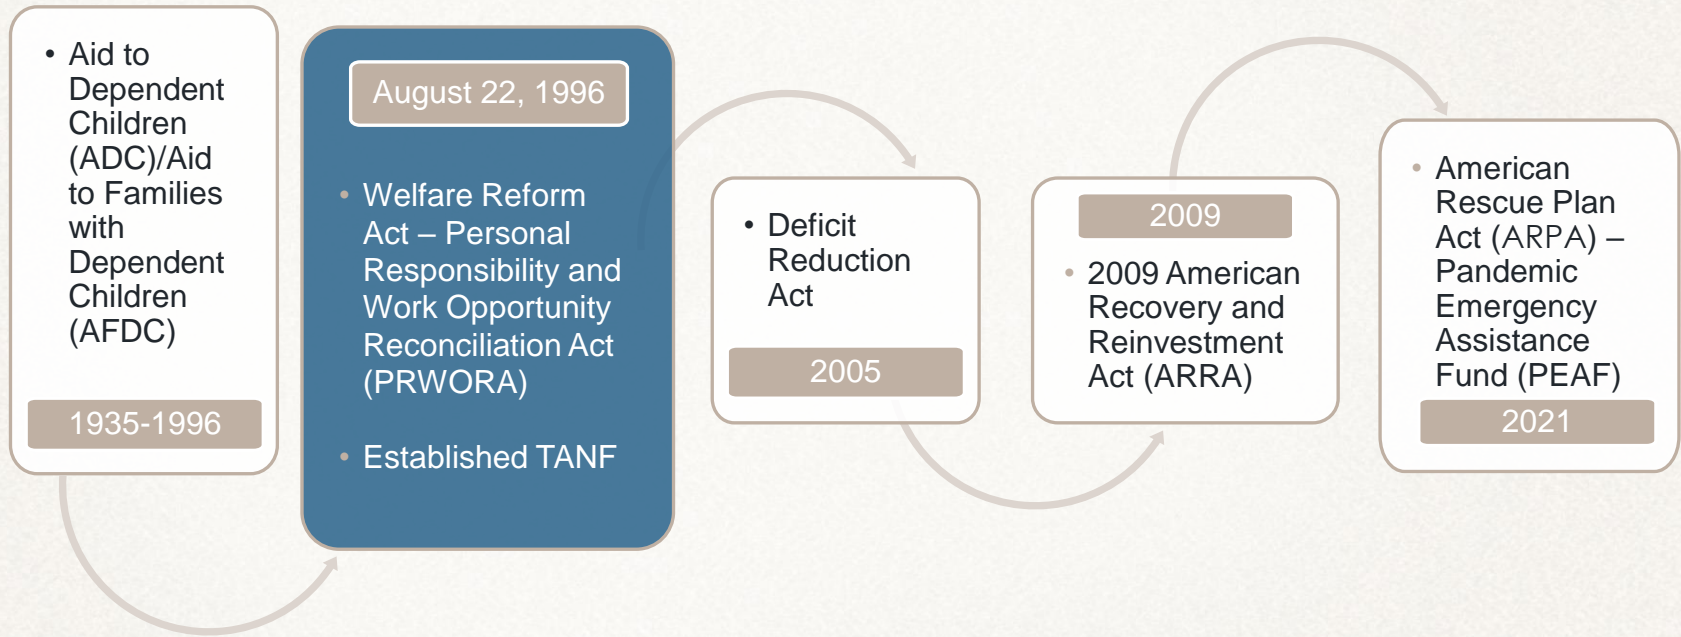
• Aid to Dependent Children (ADC)/Aid to Families with Dependent Children (AFDC)

1935-1996

August 22, 1996

• Welfare Reform Act – Personal Responsibility and Work Opportunity Reconciliation Act (PRWORA)

• Established TANF

• Deficit Reduction Act

2005

2009

• 2009 American Recovery and Reinvestment Act (ARRA)

• American Rescue Plan Act (ARPA) – Pandemic Emergency Assistance Fund (PEAF)

2021